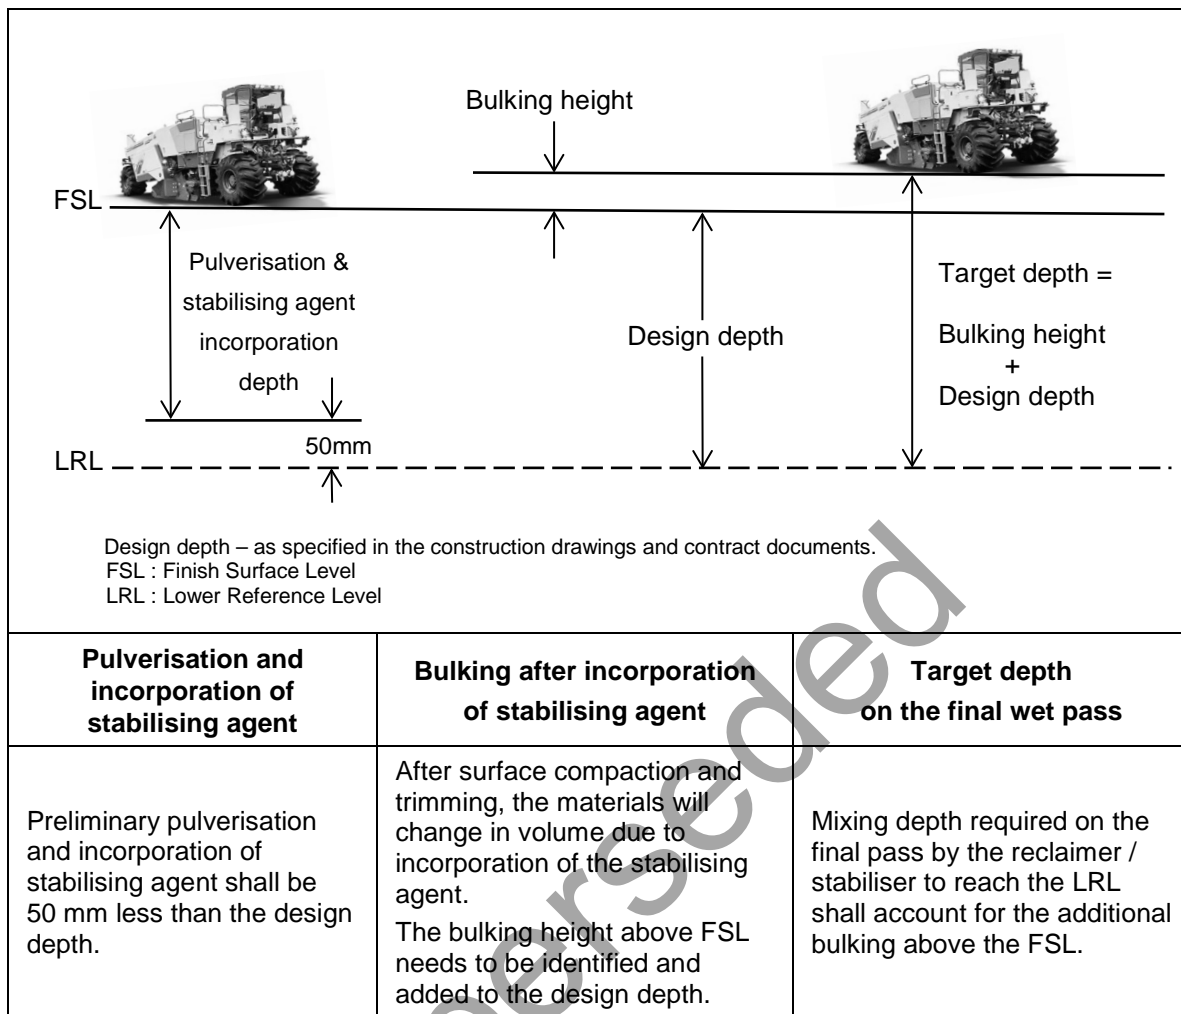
Bulking height

FSL

Pulverisation & stabilising agent incorporation depth

Design depth

Target depth =

Bulking height
+
Design depth

50mm

LRL

Design depth – as specified in the construction drawings and contract documents.
FSL : Finish Surface Level
LRL : Lower Reference Level

| Pulverisation and incorporation of stabilising agent | Bulking after incorporation of stabilising agent | Target depth on the final wet pass |
|---|---|---|
| Preliminary pulverisation and incorporation of stabilising agent shall be 50 mm less than the design depth. | After surface compaction and trimming, the materials will change in volume due to incorporation of the stabilising agent. The bulking height above FSL needs to be identified and added to the design depth. | Mixing depth required on the final pass by the reclaimer / stabiliser to reach the LRL shall account for the additional bulking above the FSL. |

Superseded